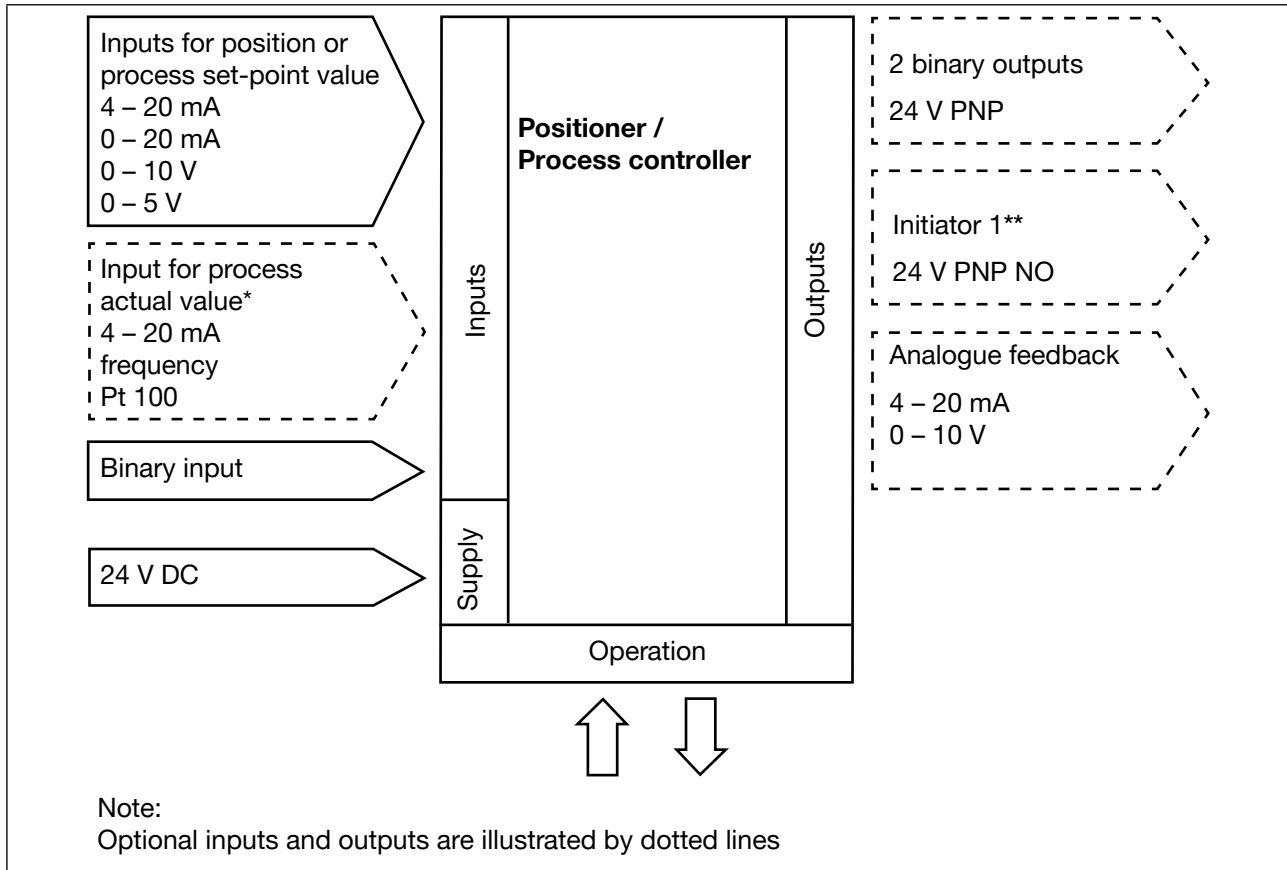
Inputs for position or process set-point value
4 – 20 mA
0 – 20 mA
0 – 10 V
0 – 5 V

Input for process actual value*
4 – 20 mA
frequency
Pt 100

Binary input

24 V DC

Inputs

Supply

**Positioner / Process controller**

Outputs

Operation

2 binary outputs
24 V PNP

Initiator 1**
24 V PNP NO

Analogue feedback
4 – 20 mA
0 – 10 V

Note:
Optional inputs and outputs are illustrated by dotted lines